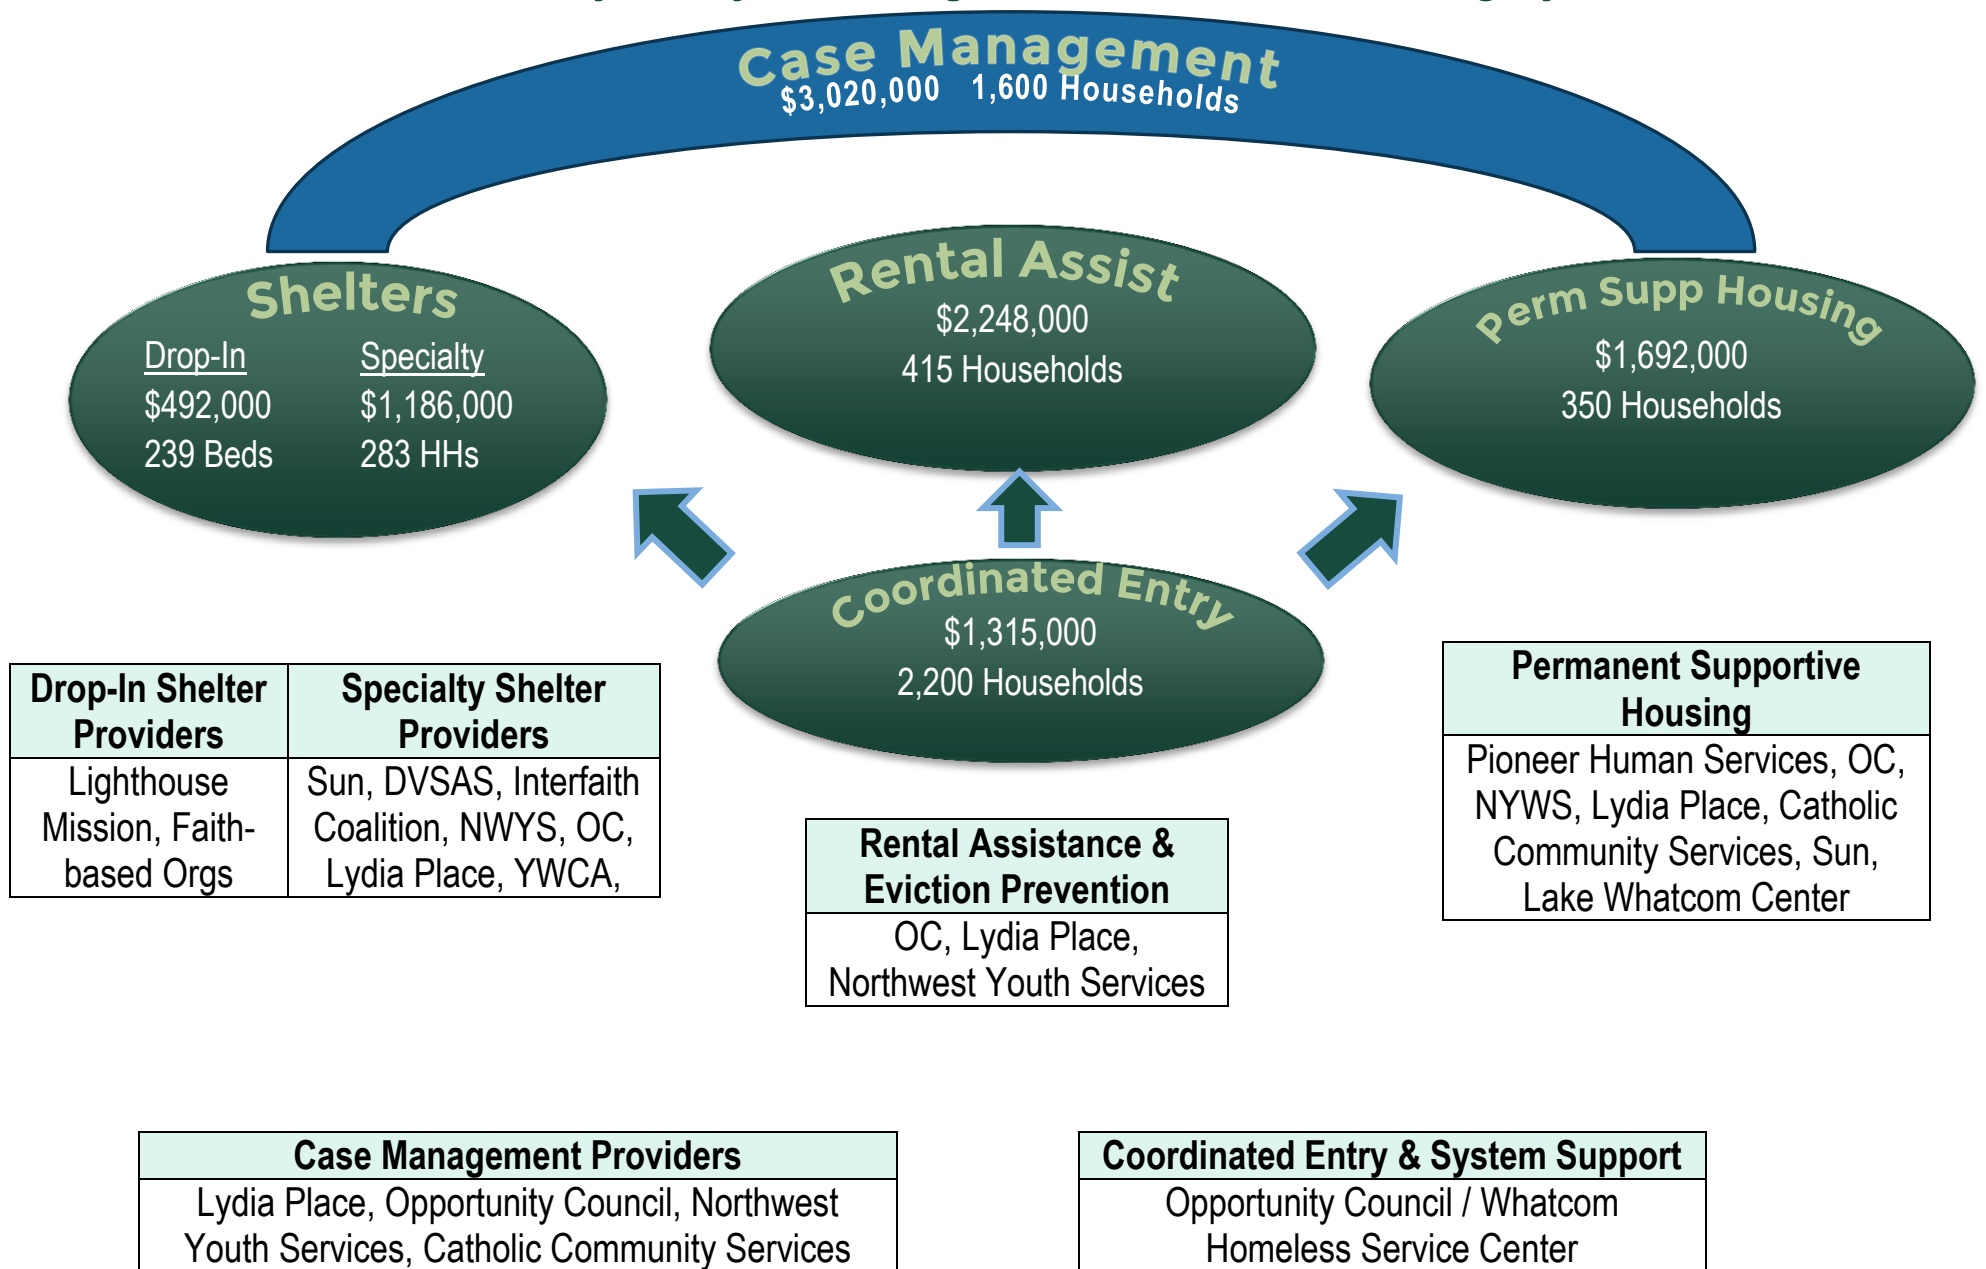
Case Management
$3,020,000 1,600 Households

Shelters
Drop-In
$492,000
239 Beds
Specialty
$1,186,000
283 HHs

Rental Assist
$2,248,000
415 Households

Perm Supp Housing
$1,692,000
350 Households

Coordinated Entry
$1,315,000
2,200 Households

| Drop-In Shelter Providers | Specialty Shelter Providers |
|---|---|
| Lighthouse Mission, Faith-based Orgs | Sun, DVSAS, Interfaith Coalition, NWYS, OC, Lydia Place, YWCA, |

| Rental Assistance & Eviction Prevention |
|---|
| OC, Lydia Place, Northwest Youth Services |

| Permanent Supportive Housing |
|---|
| Pioneer Human Services, OC, NYWS, Lydia Place, Catholic Community Services, Sun, Lake Whatcom Center |

| Case Management Providers |
|---|
| Lydia Place, Opportunity Council, Northwest Youth Services, Catholic Community Services |

| Coordinated Entry & System Support |
|---|
| Opportunity Council / Whatcom Homeless Service Center |